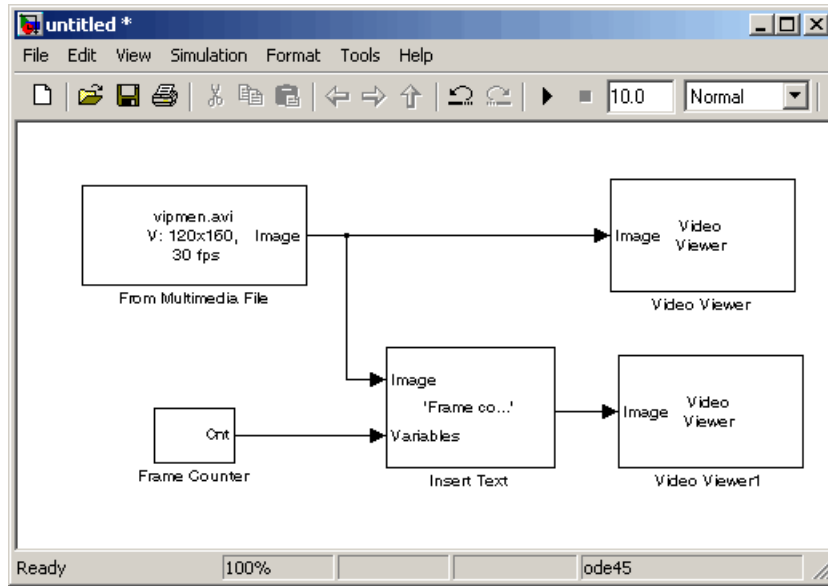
untitled *

File Edit View Simulation Format Tools Help

10.0 Normal

vipmen.avi
V: 120x160,
30 fps
Image

From Multimedia File

Image
Video
Viewer

Video Viewer

Image
'Frame co...'
Variables

Insert Text

Cnt

Frame Counter

Image
Video
Viewer

Video Viewer1

Ready 100% ode45